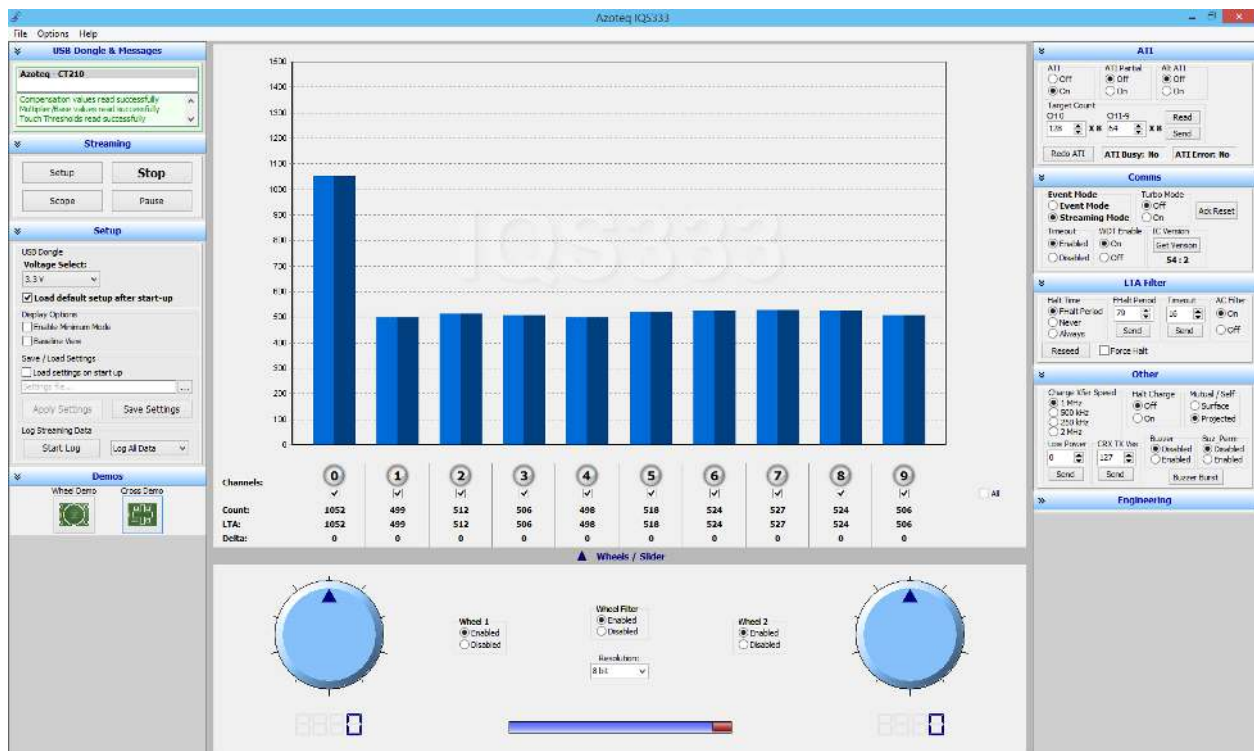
Azoteq IQS333

File Options Help

USB Dongle & Messages

Azoteq CT210

Compensation values read successfully
Multiplier/Base values read successfully
Touch Thresholds read successfully

Streaming

Setup
Stop
Scope
Pause

Setup

USB Dongle
Voltage Select:
3.3 V
Load default setup after start-up
Deploy Options
Enable Minimum Mode
Baseline View
Save / Load Settings
Load settings on start up
Settings file...
Apply Settings
Save Settings
Log Streaming Data
Start Log
Log All Data

Demos

Wheel Demo
Cross Demo

1500
1400
1300
1200
1100
1000
900
800
700
600
500
400
300
200
100
0

| Channels: | 0 | 1 | 2 | 3 | 4 | 5 | 6 | 7 | 8 | 9 |
|---|---|---|---|---|---|---|---|---|---|---|
| Count: | 1052 | 499 | 512 | 506 | 498 | 518 | 524 | 527 | 524 | 506 |
| LTA: | 1052 | 499 | 512 | 506 | 498 | 518 | 524 | 527 | 524 | 506 |
| Delta: | 0 | 0 | 0 | 0 | 0 | 0 | 0 | 0 | 0 | 0 |

All

Wheels / Slider

Wheel 1
Enabled
Disabled

Wheel Filter
Enabled
Disabled

Resolution:
8 bit

Wheel 2
Enabled
Disabled

0

0

ATI

ATI
Off
On
ATI Partial
Off
On
Alt ATI
Off
On
Target Count
CH0
CH1-9
128
x 8
64
x 8
Read
Send
Redo ATI
ATI Busy: No
ATI Error: No

Comms

Event Mode
Event Mode
Streaming Mode
Turbo Mode
Off
On
Ack Reset
Timeout
Enabled
Disabled
WDT Enable
On
Off
IC Version
Get Version
54 : 2

LTA Filter

Halt Time
Fmult Period
Never
Always
Fmult Period
70
Send
Timeout
16
Send
AC Filter
On
Off
Reseed
Force Halt

Other

Charge Xfer Speed
1 MHz
500 kHz
250 kHz
2 MHz
Halt Charge
Off
On
Mutual / Self
Surface
Projected
Low Power
0
Send
CRX TX Var
127
Send
Buzzer
Disabled
Enabled
Buz Pump
Disabled
Enabled
Buzzer Burst

Engineering